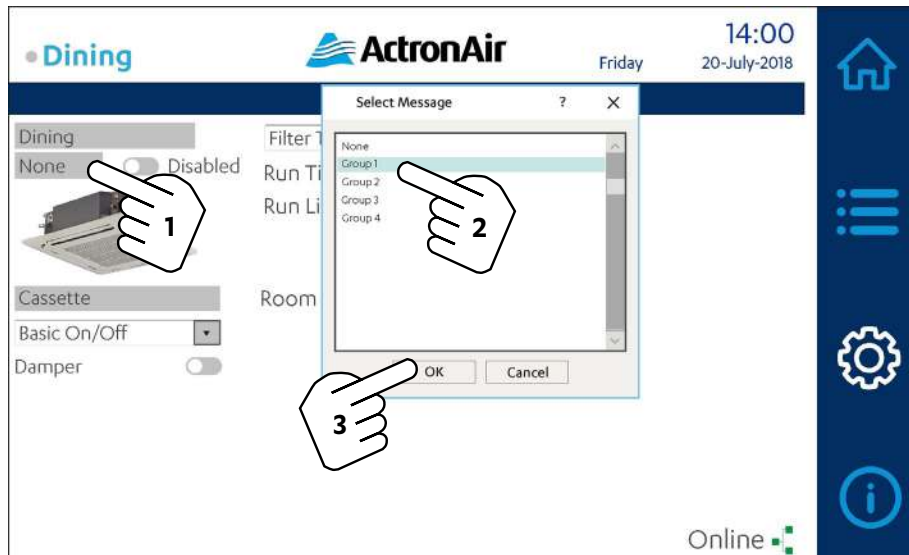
Dining

ActronAir

Friday

14:00
20-July-2018

Dining
None
Disabled

Filter T
Run Ti
Run Li

Room

Cassette
Basic On/Off
Damper

Select Message
?
X

None
Group 1
Group 2
Group 3
Group 4

OK
Cancel

1
2
3

Online